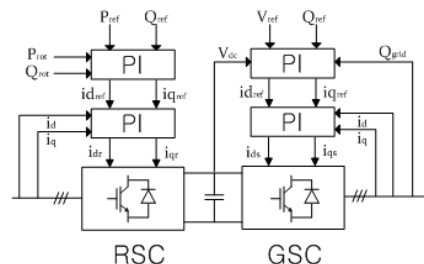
$P_{ref}$ $Q_{ref}$
$P_{rot}$
$Q_{rot}$
PI
$id_{ref}$ $iq_{ref}$
$i_d$
$i_q$
PI
$i_{dr}$ $i_{qr}$

$V_{ref}$ $Q_{ref}$
$V_{dc}$
$Q_{grid}$
PI
$id_{ref}$ $iq_{ref}$
PI
$i_d$
$i_q$
$i_{ds}$ $i_{qs}$

RSC GSC